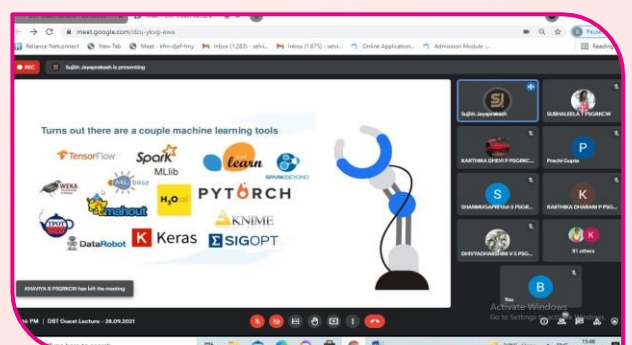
meet.google.com/dzu-ykvg-exa

Reliance Netconnect New Tab Meet - kfm-djef-tmy Inbox (1,283) - selvi... Inbox (1,675) - selvi... Online Application... Admission Module ...

Reading

REC Sujith Jayaprakash is presenting

Turns out there are a couple machine learning tools

TensorFlow
Spark MLlib
learn
SPARKBEYOND
WEKA
MLbase
mahout
H2O.ai
PYTORCH
KNIME
DataRobot
Keras
SIGOPT

KHAVIYA B PSGRKCW has left the meeting

Sujith Jayaprakash
SUBHALEELA T PSGRKCW
KARTHIKA DHEVI P PSGRKC...
Prachi Gupta
SHANMUGAPRIYAA S PSGR...
KARTHIKA DHARANI P PSGR...
DHIVYADHARSHINI V S PSG...
81 others
You

Activate Windows
Go to Settings to activate Windows.

PM | DBT Guest Lecture - 28.09.2021